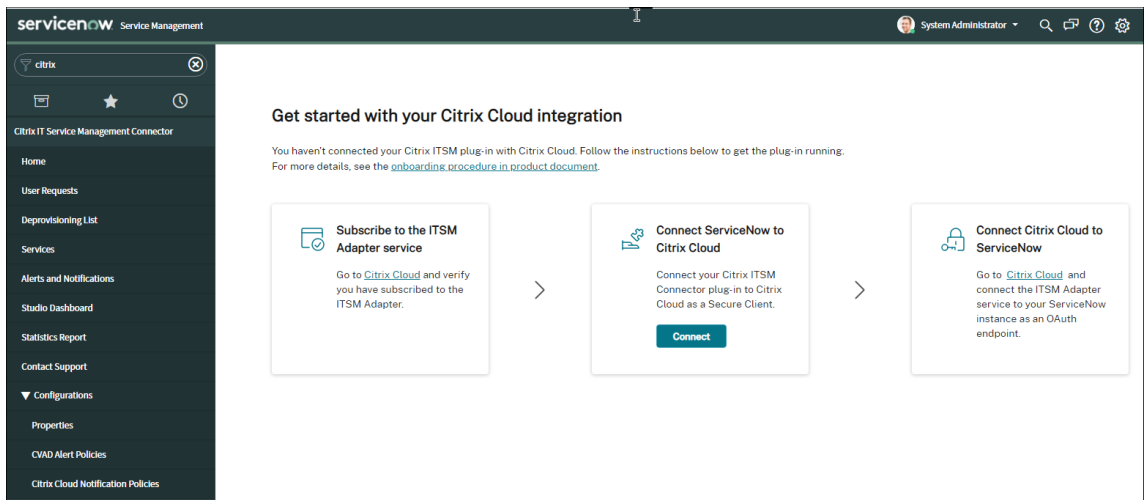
servicenow Service Management

System Administrator

citrix

Citrix IT Service Management Connector

Home

User Requests

Deprovisioning List

Services

Alerts and Notifications

Studio Dashboard

Statistics Report

Contact Support

▼ Configurations

Properties

CVAD Alert Policies

Citrix Cloud Notification Policies

Get started with your Citrix Cloud integration

You haven't connected your Citrix ITSM plug-in with Citrix Cloud. Follow the instructions below to get the plug-in running. For more details, see the onboarding procedure in product document.

Subscribe to the ITSM Adapter service

Go to Citrix Cloud and verify you have subscribed to the ITSM Adapter.

Connect ServiceNow to Citrix Cloud

Connect your Citrix ITSM Connector plug-in to Citrix Cloud as a Secure Client.

Connect

Connect Citrix Cloud to ServiceNow

Go to Citrix Cloud and connect the ITSM Adapter service to your ServiceNow instance as an OAuth endpoint.